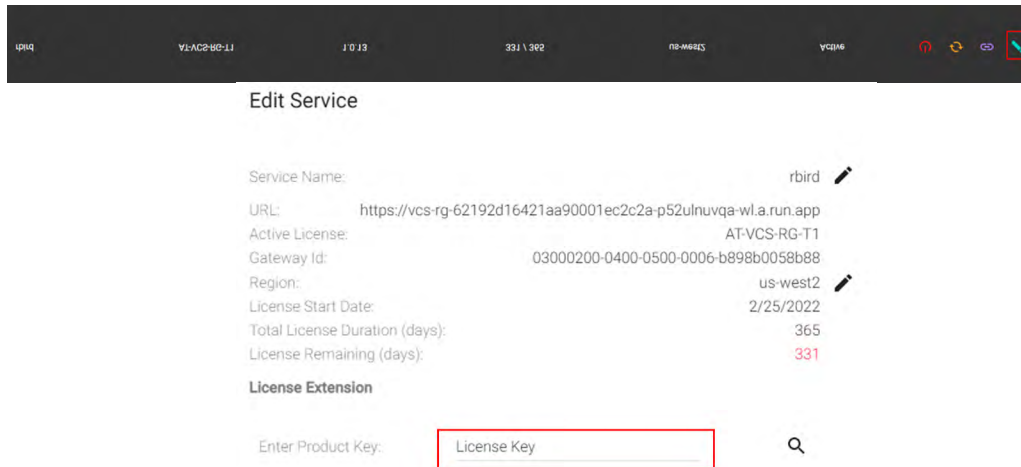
rbird AT-VCS-RG-T1 1.0.13 331 \ 365 us-west2 Active

Edit Service

Service Name: rbird

URL: https://vcs-rg-62192d16421aa90001ec2c2a-p52ulnuvqa-wl.a.run.app
Active License: AT-VCS-RG-T1
Gateway Id: 03000200-0400-0500-0006-b898b0058b88
Region: us-west2
License Start Date: 2/25/2022
Total License Duration (days): 365
License Remaining (days): 331

License Extension

Enter Product Key: License Key